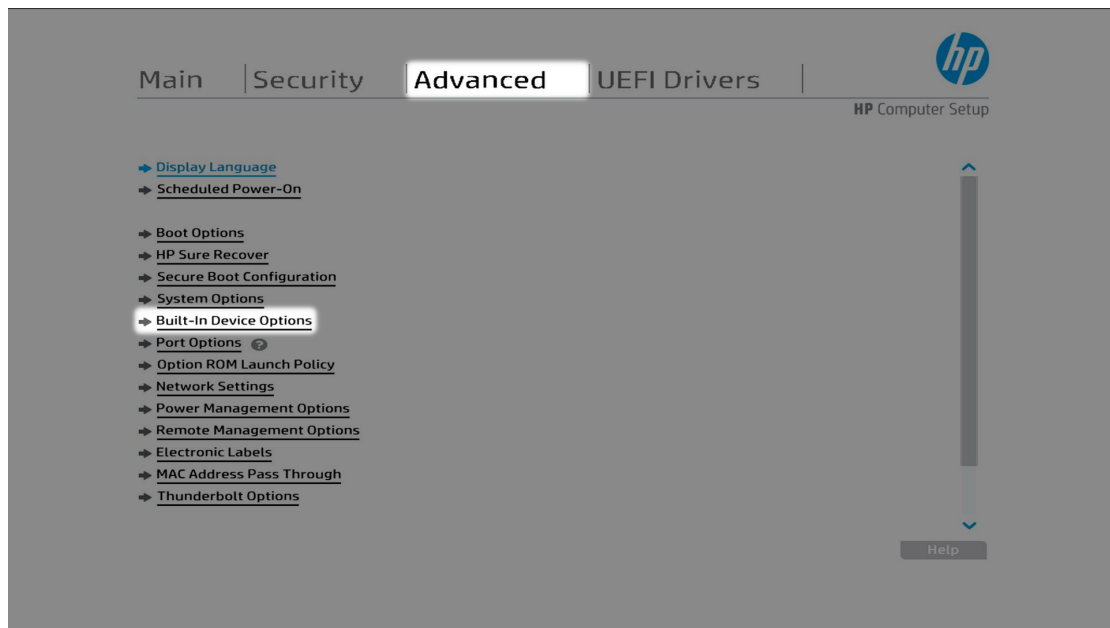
Main | Security | Advanced | UEFI Drivers

hp

HP Computer Setup

Display Language
Scheduled Power-On

Boot Options
HP Sure Recover
Secure Boot Configuration
System Options
Built-In Device Options
Port Options
Option ROM Launch Policy
Network Settings
Power Management Options
Remote Management Options
Electronic Labels
MAC Address Pass Through
Thunderbolt Options

Help